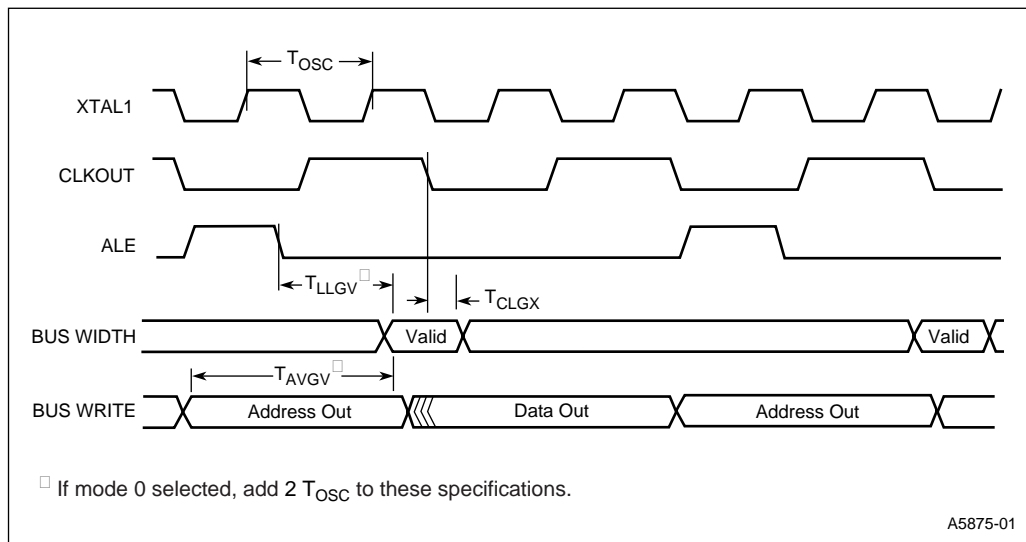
$T_{OSC}$

XTAL1

CLKOUT

ALE

$T_{LLGV}$□

$T_{CLGX}$

BUS WIDTH

Valid

Valid

$T_{AVGV}$□

BUS WRITE

Address Out

Data Out

Address Out

□ If mode 0 selected, add 2 $T_{OSC}$ to these specifications.

A5875-01